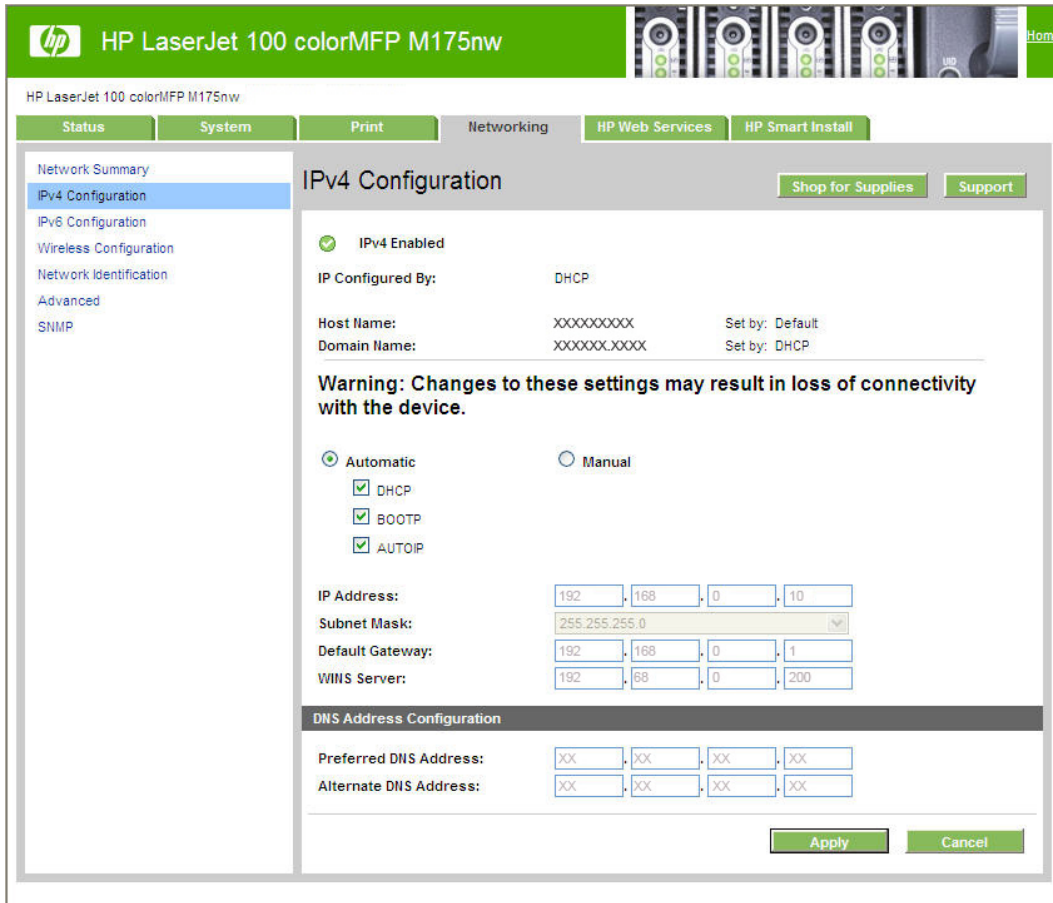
hp HP LaserJet 100 colorMFP M175nw

Hom

HP LaserJet 100 colorMFP M175nw

Status | System | Print | Networking | HP Web Services | HP Smart Install

Network Summary
IPv4 Configuration
IPv6 Configuration
Wireless Configuration
Network Identification
Advanced
SNMP

IPv4 Configuration

Shop for Supplies | Support

IPv4 Enabled

IP Configured By: DHCP

Host Name: XXXXXXXXX Set by: Default
Domain Name: XXXXXX.XXXX Set by: DHCP

Warning: Changes to these settings may result in loss of connectivity with the device.

Automatic
Manual
DHCP
BOOTP
AUTOIP

IP Address: 192 . 168 . 0 . 10
Subnet Mask: 255.255.255.0
Default Gateway: 192 . 168 . 0 . 1
WINS Server: 192 . 68 . 0 . 200

DNS Address Configuration

Preferred DNS Address: XX . XX . XX . XX
Alternate DNS Address: XX . XX . XX . XX

Apply | Cancel